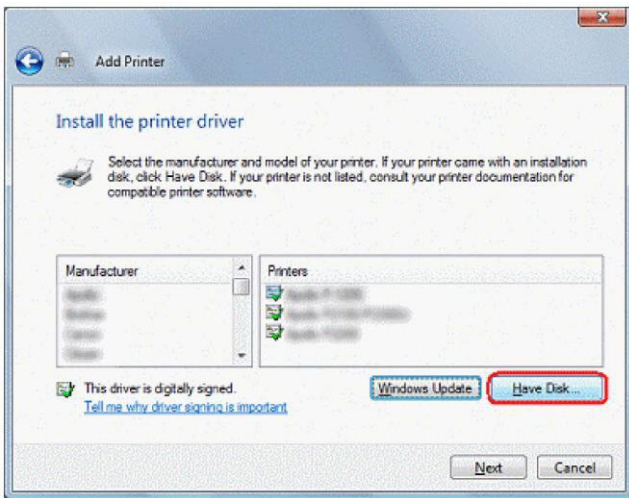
Add Printer

Install the printer driver

Select the manufacturer and model of your printer. If your printer came with an installation disk, click Have Disk. If your printer is not listed, consult your printer documentation for compatible printer software.

| Manufacturer |
|---|
| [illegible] |
| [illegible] |
| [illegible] |
| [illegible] |

| Printers |
|---|
| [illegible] |
| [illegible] |
| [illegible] |

This driver is digitally signed.
Tell me why driver signing is important

Windows Update
Have Disk...

Next
Cancel